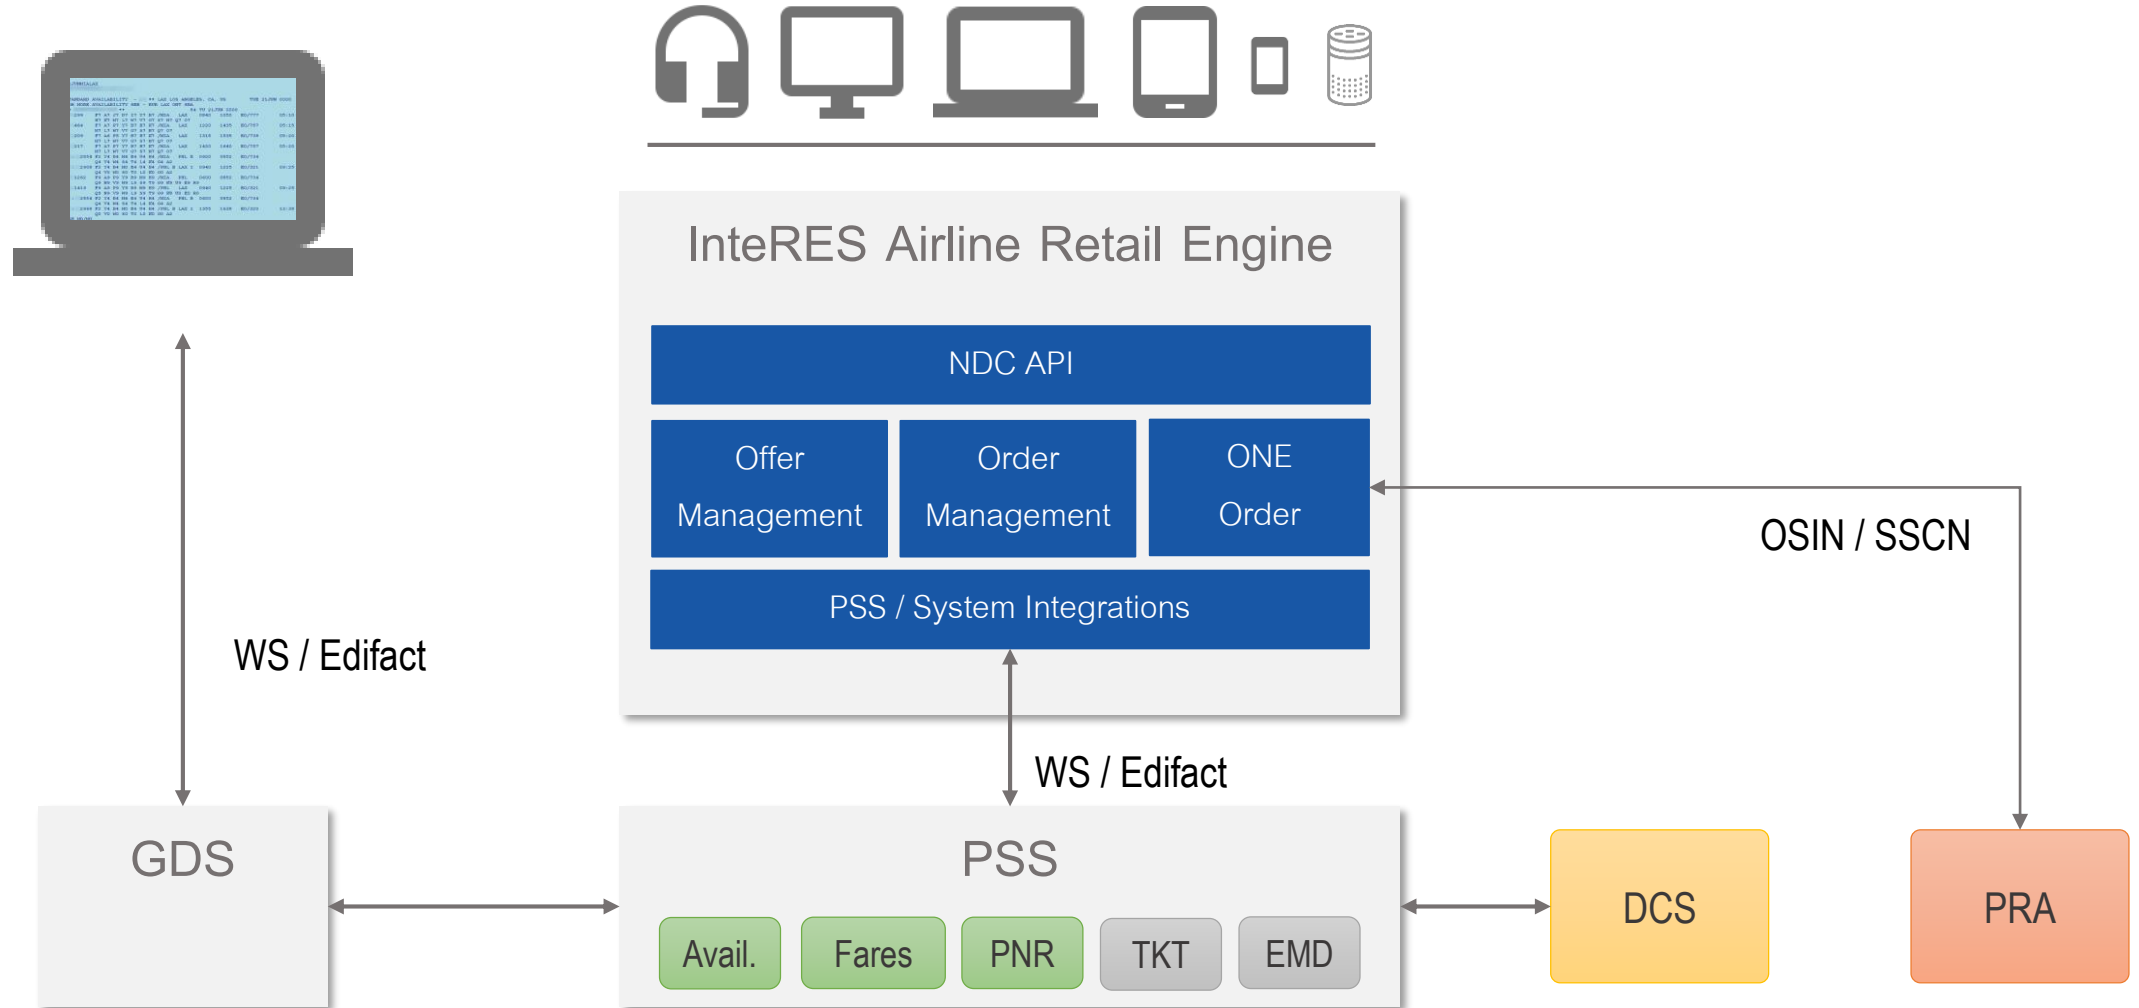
InteRES Airline Retail Engine

NDC API

Offer Management

Order Management

ONE Order

PSS / System Integrations

OSIN / SSCN

WS / Edifact

WS / Edifact

GDS

PSS

Avail.

Fares

PNR

TKT

EMD

DCS

PRA